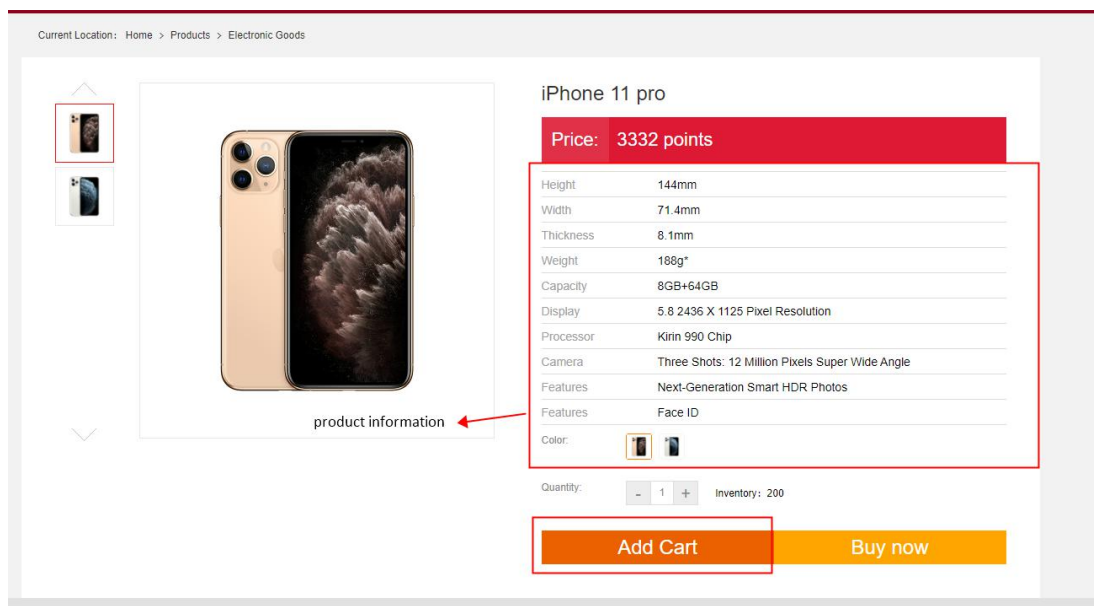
Current Location: Home > Products > Electronic Goods

iPhone 11 pro

Price: 3332 points

| | |
|---|---|
| Height | 144mm |
| Width | 71.4mm |
| Thickness | 8.1mm |
| Weight | 188g* |
| Capacity | 8GB+64GB |
| Display | 5.8 2436 X 1125 Pixel Resolution |
| Processor | Kirin 990 Chip |
| Camera | Three Shots: 12 Million Pixels Super Wide Angle |
| Features | Next-Generation Smart HDR Photos |
| Features | Face ID |

Color:

product information

Quantity: - 1 + Inventory: 200

Add Cart

Buy now